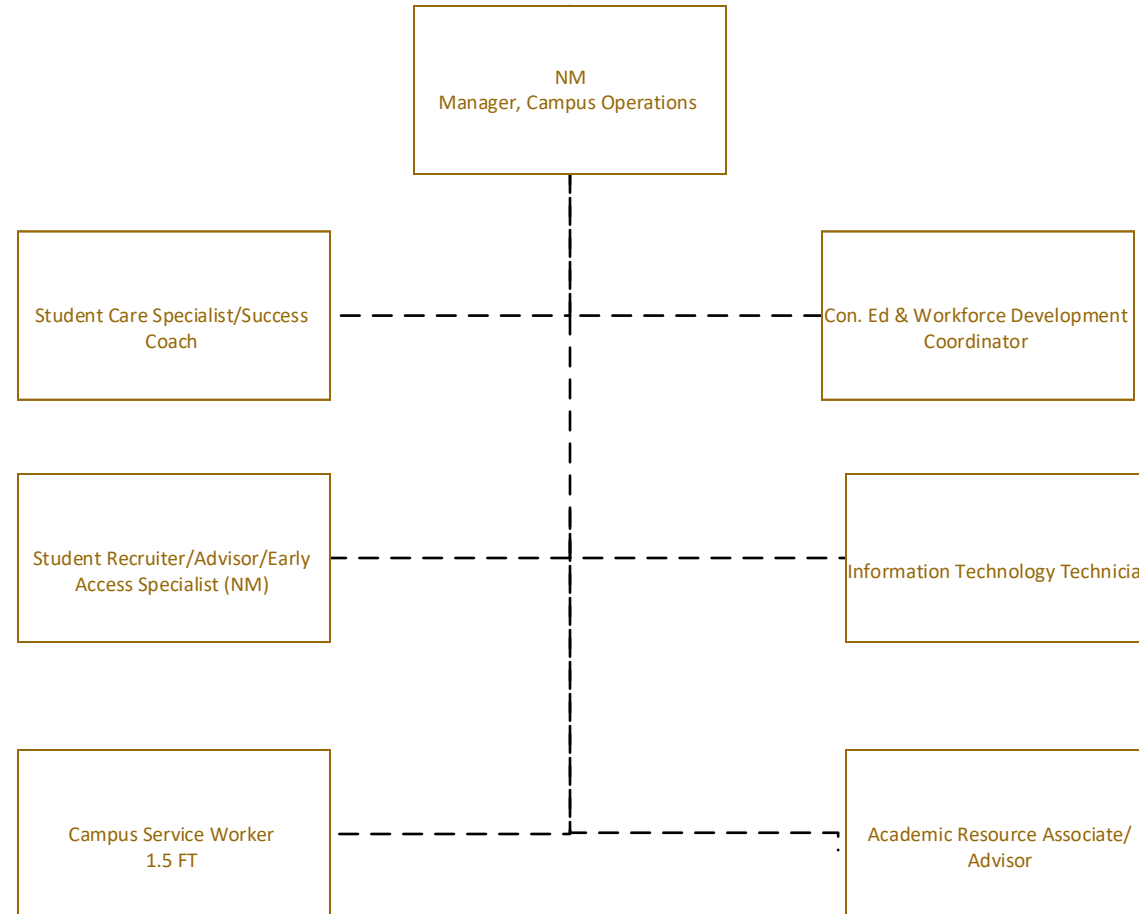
NM
Manager, Campus Operations

Student Care Specialist/Success Coach

Con. Ed & Workforce Development Coordinator

Student Recruiter/Advisor/Early Access Specialist (NM)

Information Technology Technicia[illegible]

Campus Service Worker
1.5 FT

Academic Resource Associate/ Advisor